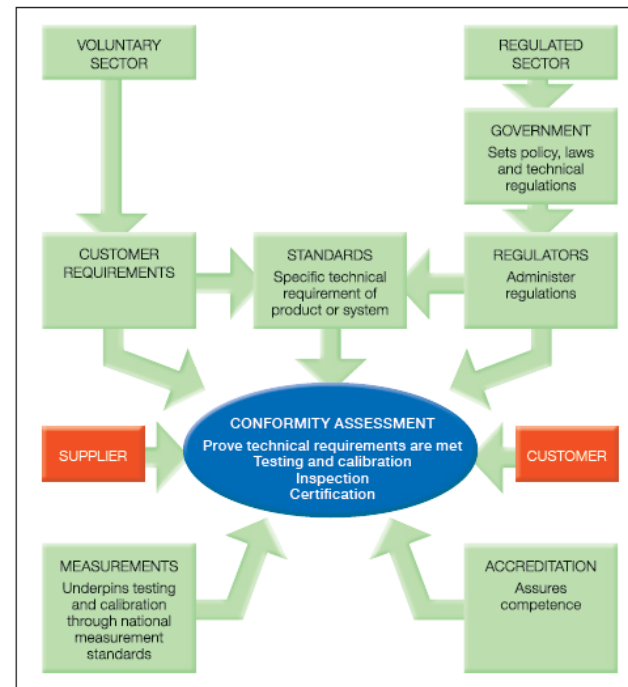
VOLUNTARY SECTOR

REGULATED SECTOR

GOVERNMENT
Sets policy, laws and technical regulations

CUSTOMER REQUIREMENTS

STANDARDS
Specific technical requirement of product or system

REGULATORS
Administer regulations

CONFORMITY ASSESSMENT
Prove technical requirements are met
Testing and calibration
Inspection
Certification

SUPPLIER

CUSTOMER

MEASUREMENTS
Underpins testing and calibration through national measurement standards

ACCREDITATION
Assures competence